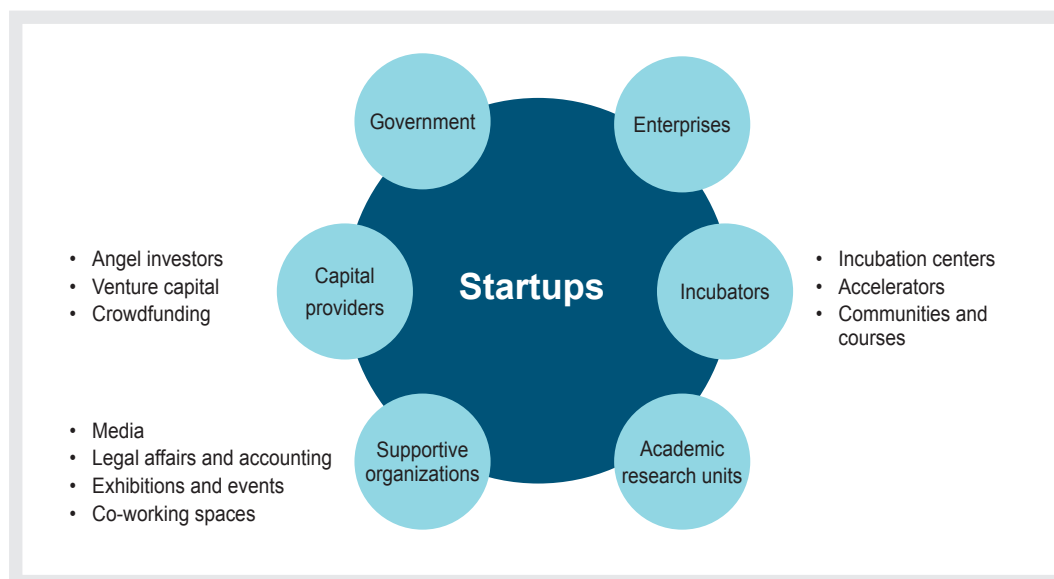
Government

Enterprises

- Angel investors
- Venture capital
- Crowdfunding

Capital providers

Startups

Incubators

- Incubation centers
- Accelerators
- Communities and courses

- Media
- Legal affairs and accounting
- Exhibitions and events
- Co-working spaces

Supportive organizations

Academic research units